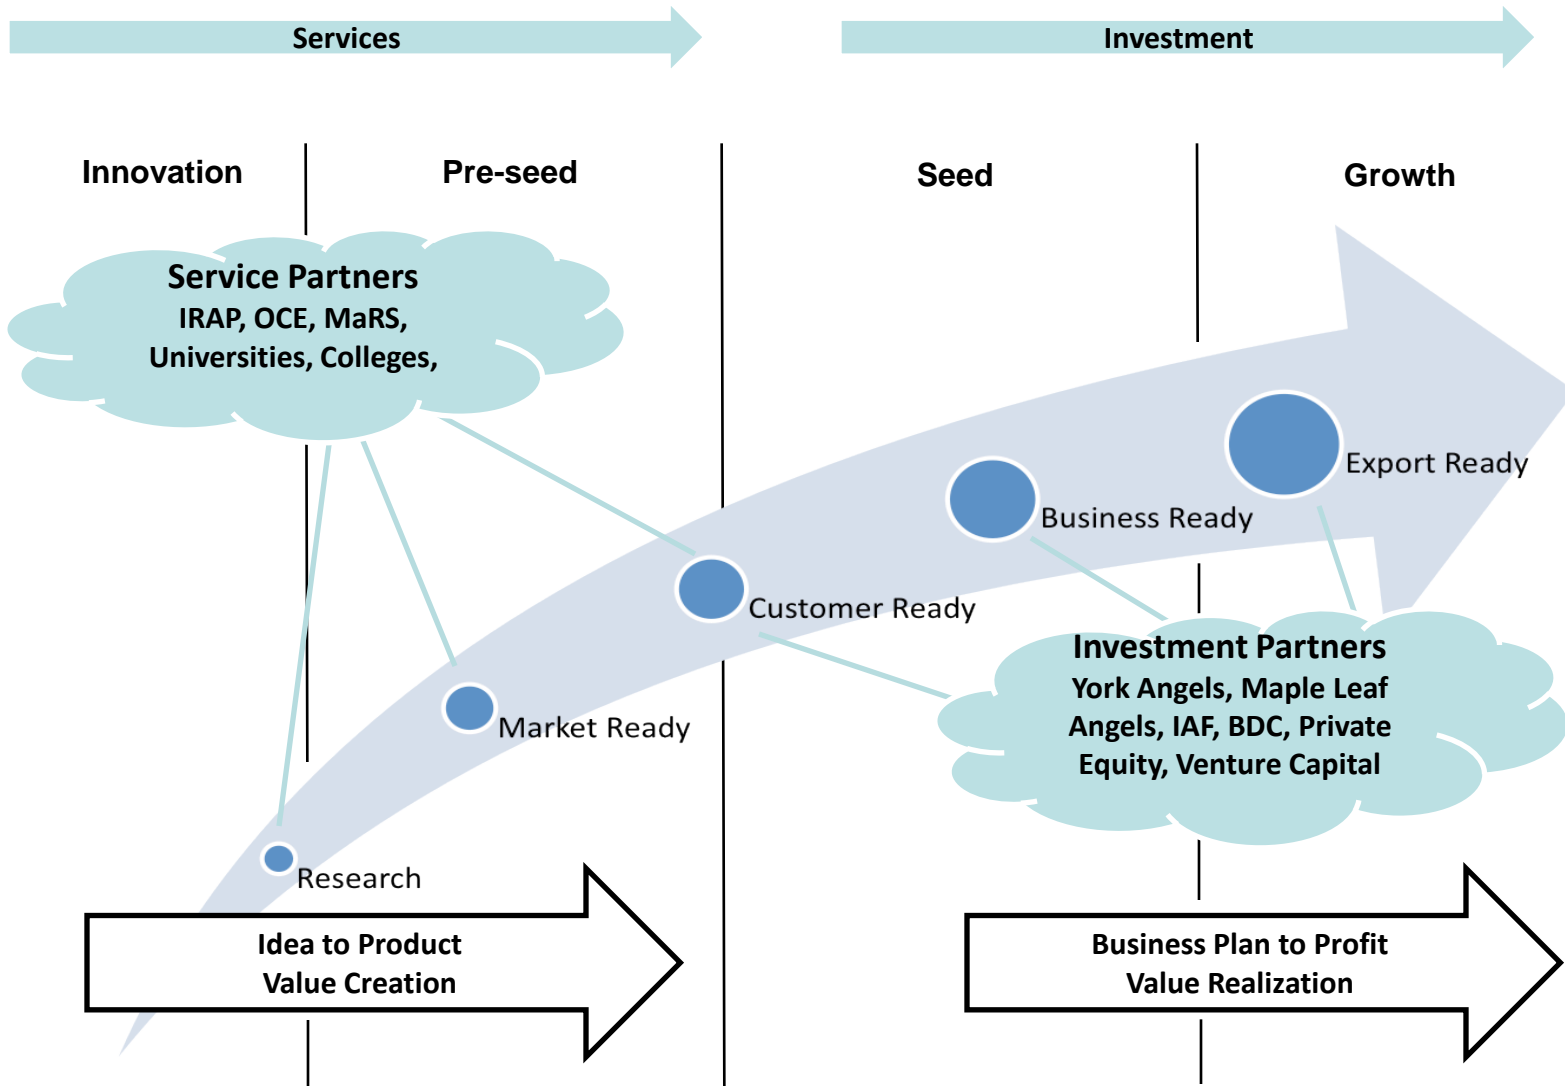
Services

Investment

Innovation

Pre-seed

Seed

Growth

Service Partners
IRAP, OCE, MaRS, Universities, Colleges,

Export Ready

Business Ready

Customer Ready

Investment Partners
York Angels, Maple Leaf Angels, IAF, BDC, Private Equity, Venture Capital

Market Ready

Research

Idea to Product
Value Creation

Business Plan to Profit
Value Realization